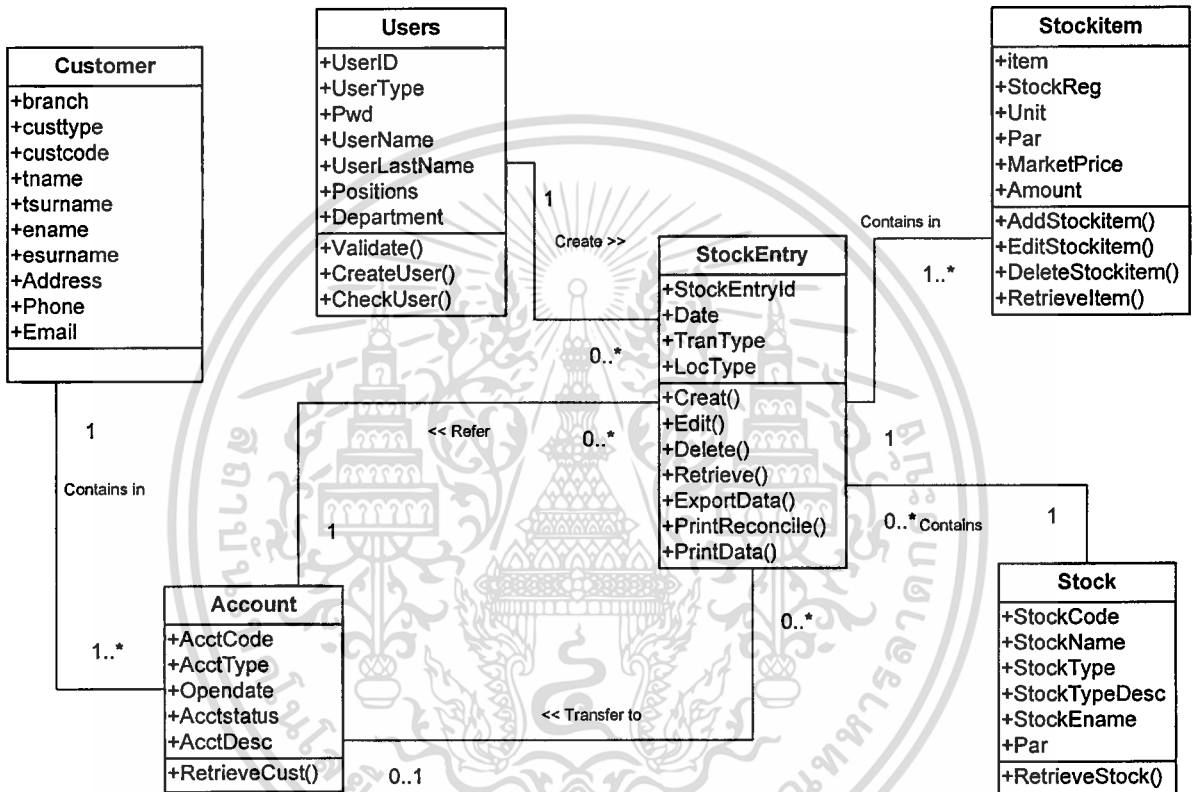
Customer
+branch
+custtype
+custcode
+tname
+tsurname
+ename
+esurname
+Address
+Phone
+Email

Users
+UserID
+UserType
+Pwd
+UserName
+UserLastName
+Positions
+Department
+Validate()
+CreateUser()
+CheckUser()

Stockitem
+item
+StockReg
+Unit
+Par
+MarketPrice
+Amount
+AddStockitem()
+EditStockitem()
+DeleteStockitem()
+RetrieveItem()

1

Create >>

Contains in

1..*

StockEntry
+StockEntryId
+Date
+TranType
+LocType
+Creat()
+Edit()
+Delete()
+Retrieve()
+ExportData()
+PrintReconcile()
+PrintData()

0..*

<< Refer

0..*

1

1

Contains in

1

0..* Contains

1

Account
+AcctCode
+AcctType
+Opendate
+Acctstatus
+AcctDesc
+RetrieveCust()

1..*

0..*

<< Transfer to

0..1

Stock
+StockCode
+StockName
+StockType
+StockTypeDesc
+StockEname
+Par
+RetrieveStock()